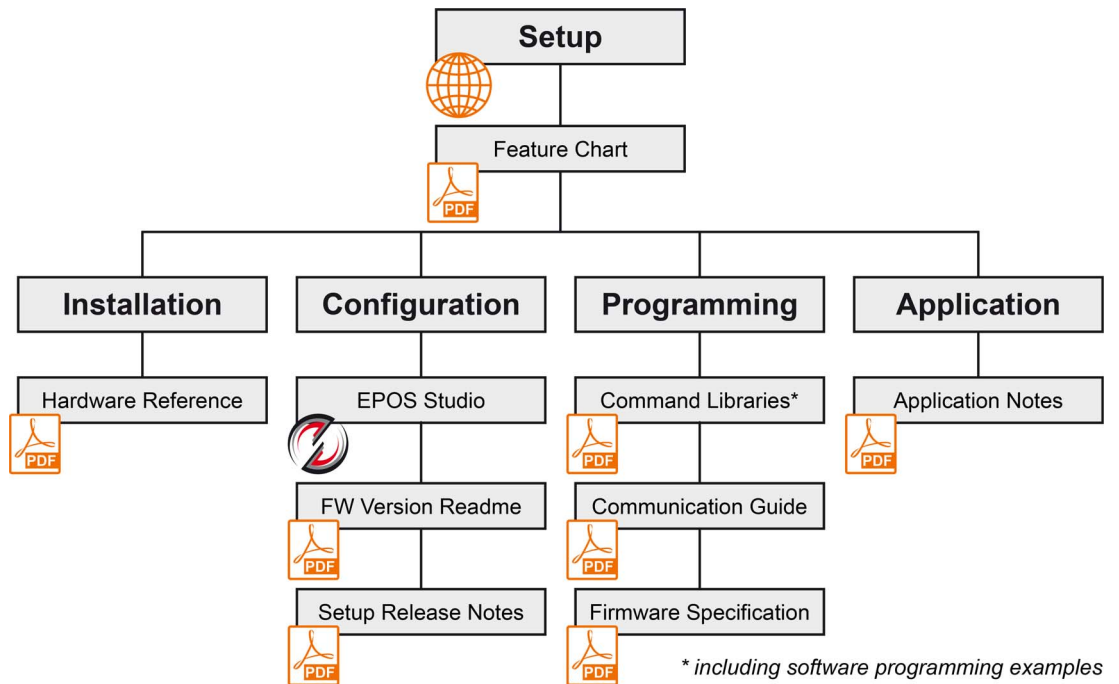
Setup

Feature Chart

PDF

Installation

Hardware Reference

PDF

Configuration

EPOS Studio

FW Version Readme

PDF

Setup Release Notes

PDF

Programming

Command Libraries*

PDF

Communication Guide

PDF

Firmware Specification

PDF

Application

Application Notes

PDF

* including software programming examples